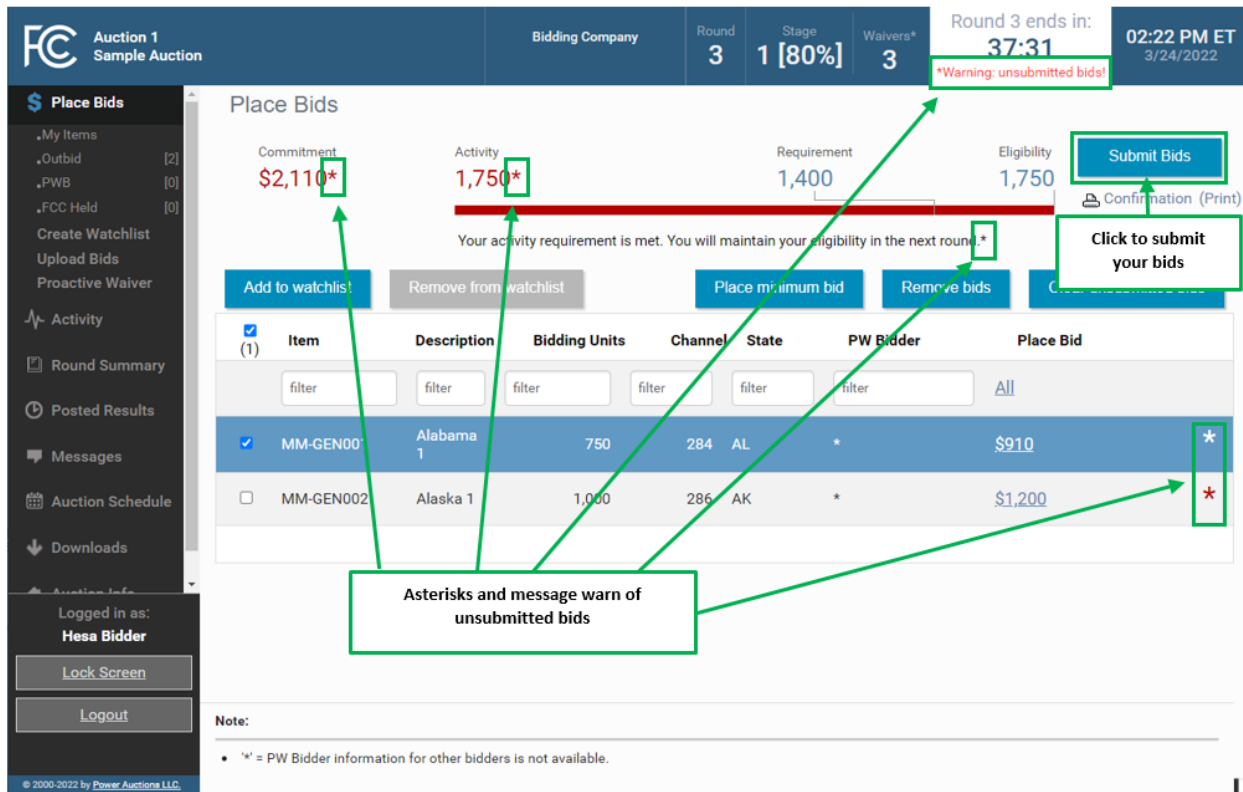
FCC Auction 1 Sample Auction

Bidding Company

Round 3

Stage 1 [80%]

Waivers* 3

Round 3 ends in: 37:31
*Warning: unsubmitted bids!

02:22 PM ET 3/24/2022

Place Bids
My Items
Outbid [2]
PWB [0]
FCC Held [0]
Create Watchlist
Upload Bids
Proactive Waiver
Activity
Round Summary
Posted Results
Messages
Auction Schedule
Downloads
Auction Info

Logged in as:
Hesa Bidder
Lock Screen
Logout

© 2000-2022 by Power Auctions LLC.

Place Bids

Commitment
$2,110*

Activity
1,750*

Requirement
1,400

Eligibility
1,750

Submit Bids

Confirmation (Print)

Click to submit your bids

Your activity requirement is met. You will maintain your eligibility in the next round.*

Add to watchlist

Remove from watchlist

Place minimum bid

Remove bids

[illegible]

| (1) | Item | Description | Bidding Units | Channel | State | PW Bidder | Place Bid | |
|---|---|---|---|---|---|---|---|---|
| | filter | filter | filter | filter | filter | filter | All | |
| ☑ | MM-GEN001 | Alabama 1 | 750 | 284 | AL | * | $910 | * |
| ☐ | MM-GEN002 | Alaska 1 | 1,000 | 286 | AK | * | $1,200 | * |

Asterisks and message warn of unsubmitted bids

Note:

• '*' = PW Bidder information for other bidders is not available.